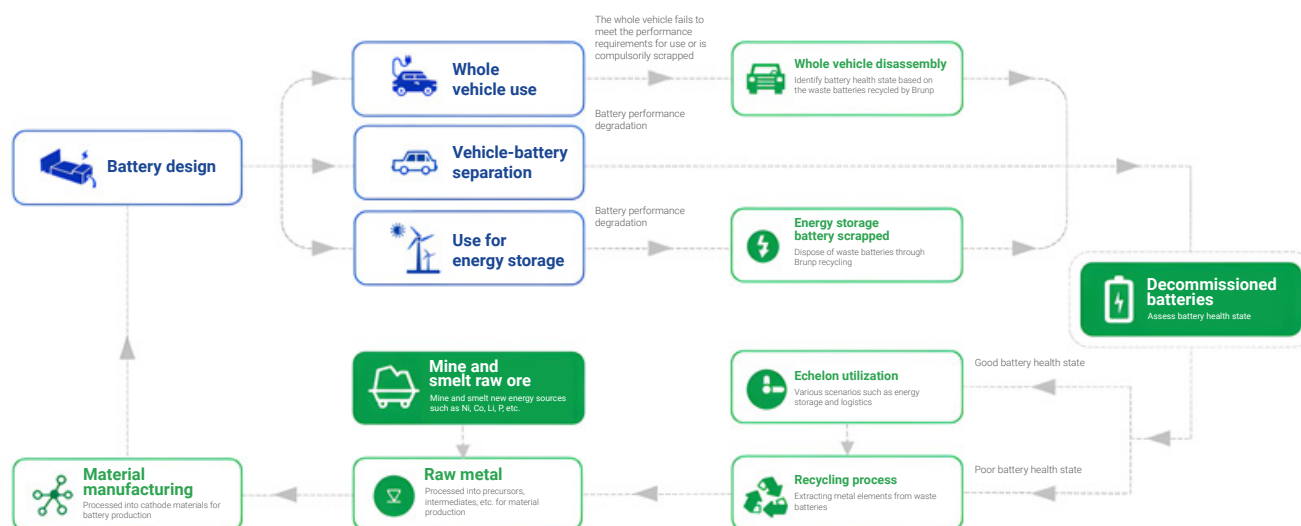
Battery design

Whole vehicle use

Vehicle-battery separation

Use for energy storage

The whole vehicle fails to meet the performance requirements for use or is compulsorily scrapped

Battery performance degradation

Battery performance degradation

Whole vehicle disassembly
Identify battery health state based on the waste batteries recycled by Brunp

Energy storage battery scrapped
Dispose of waste batteries through Brunp recycling

Decommissioned batteries
Assess battery health state

Good battery health state

Poor battery health state

Echelon utilization
Various scenarios such as energy storage and logistics

Recycling process
Extracting metal elements from waste batteries

Mine and smelt raw ore
Mine and smelt new energy sources such as Ni, Co, Li, P, etc.

Raw metal
Processed into precursors, intermediates, etc. for material production

Material manufacturing
Processed into cathode materials for battery production